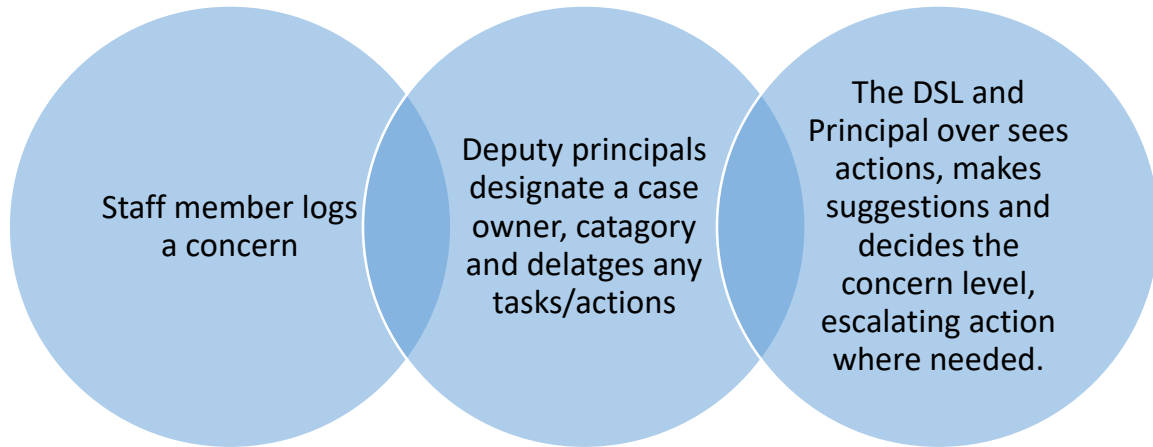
Staff member logs a concern

Deputy principals designate a case owner, catagory and delatges any tasks/actions

The DSL and Principal over sees actions, makes suggestions and decides the concern level, escalating action where needed.